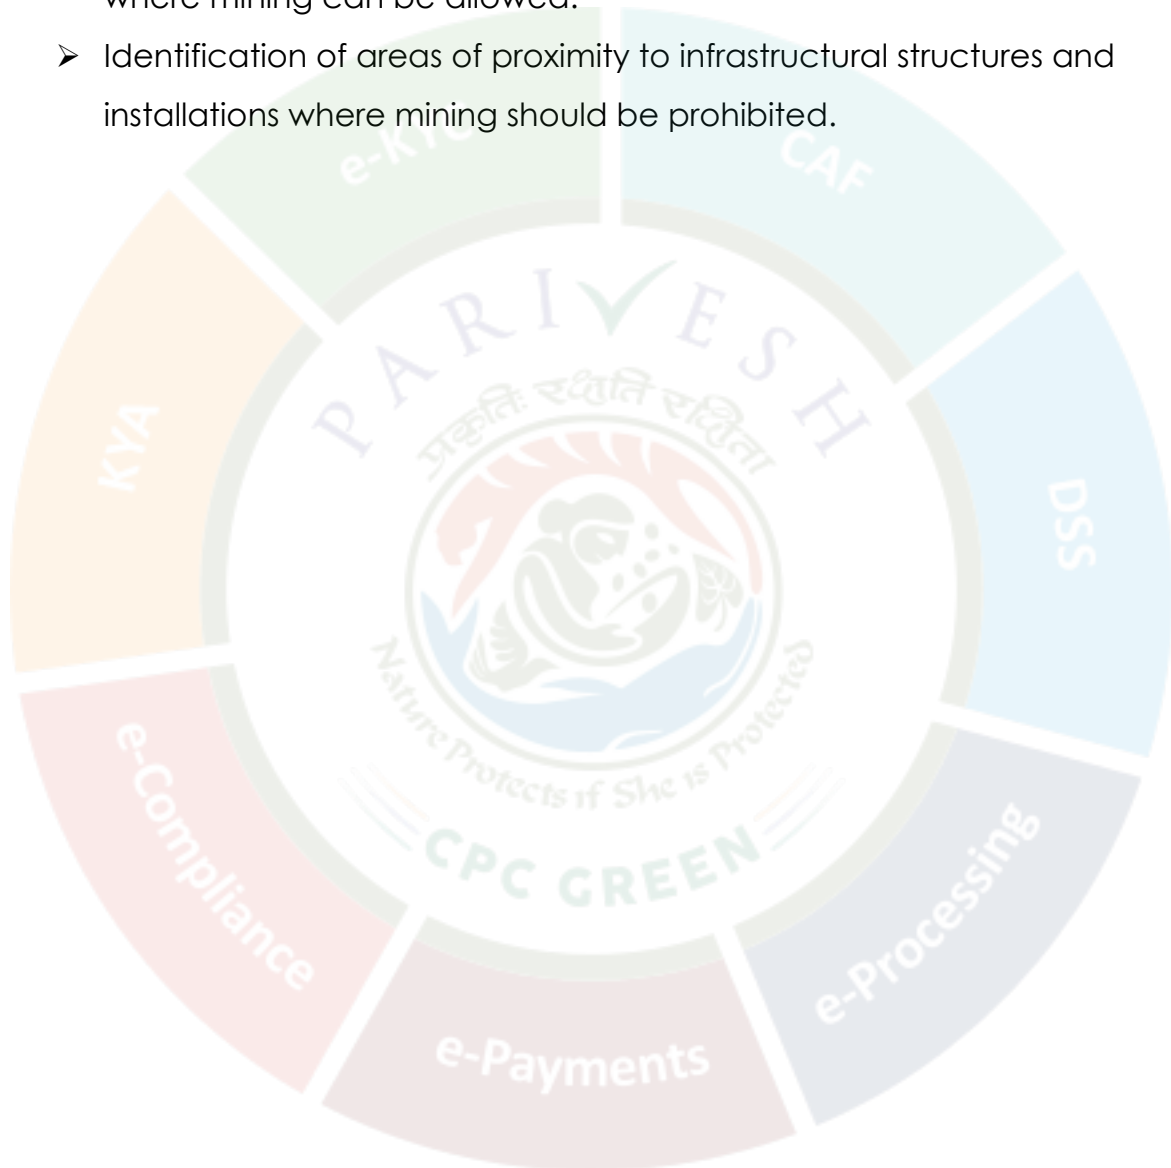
where mining can be allowed.

➢ Identification of areas of proximity to infrastructural structures and installations where mining should be prohibited.

e-KYC
CAF
KYA
DSS
PARIVESH
प्रकृतिः रक्षति रक्षिता
Nature Protects if She is Protected
CPC GREEN
e-Compliance
e-Processing
e-Payments